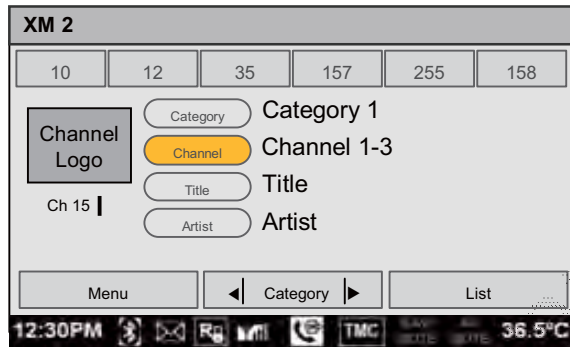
XM 2

| 10 | 12 | 35 | 157 | 255 | 158 |
|---|---|---|---|---|---|

Channel Logo

Ch 15

Category Category 1

Channel Channel 1-3

Title Title

Artist Artist

Menu

Category

List

12:30PM

TMC

36.5°C